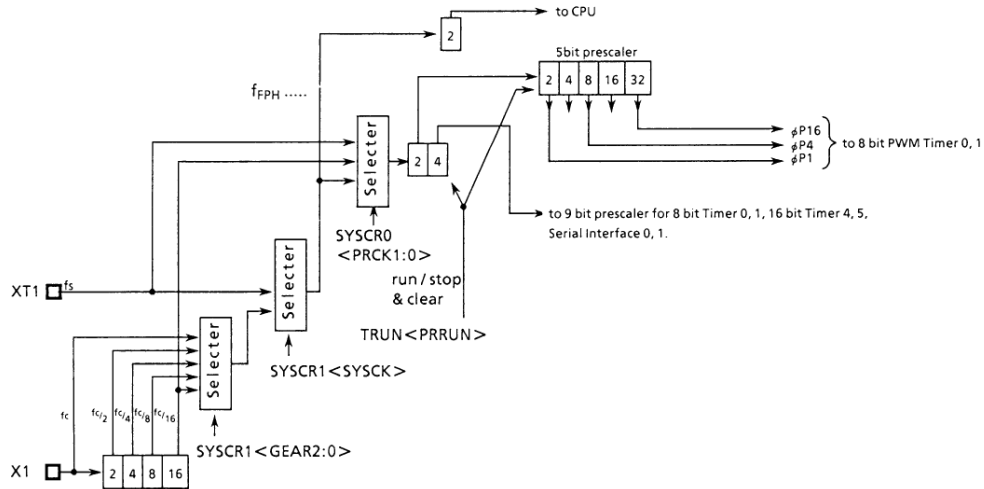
2
to CPU
5bit prescaler
2 4 8 16 32
$f_{FPH}$ .....
Selecter
2 4
$\phi$P16
$\phi$P4
$\phi$P1
to 8 bit PWM Timer 0, 1
to 9 bit prescaler for 8 bit Timer 0, 1, 16 bit Timer 4, 5, Serial Interface 0, 1.
SYSCR0 <PRCK1:0>
XT1 fs
Selecter
run / stop & clear
TRUN<PRRUN>
Selecter
SYSCR1<SYSCK>
fc
$fc/_2$
$fc/_4$
$fc/_8$
$fc/_{16}$
SYSCR1<GEAR2:0>
X1
2 4 8 16